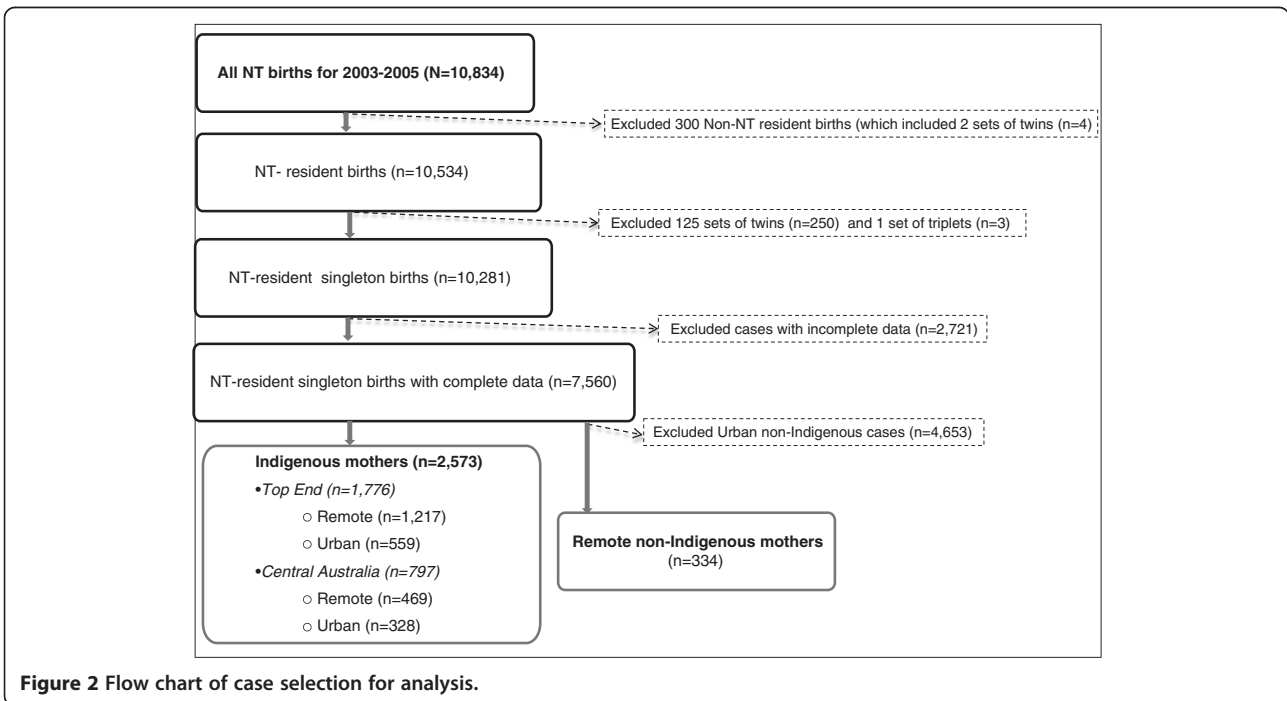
All NT births for 2003-2005 (N=10,834)

Excluded 300 Non-NT resident births (which included 2 sets of twins (n=4)

NT- resident births (n=10,534)

Excluded 125 sets of twins (n=250) and 1 set of triplets (n=3)

NT-resident singleton births (n=10,281)

Excluded cases with incomplete data (n=2,721)

NT-resident singleton births with complete data (n=7,560)

Excluded Urban non-Indigenous cases (n=4,653)

Indigenous mothers (n=2,573)
•Top End (n=1,776)
○ Remote (n=1,217)
○ Urban (n=559)
•Central Australia (n=797)
○ Remote (n=469)
○ Urban (n=328)

Remote non-Indigenous mothers (n=334)

Figure 2 Flow chart of case selection for analysis.